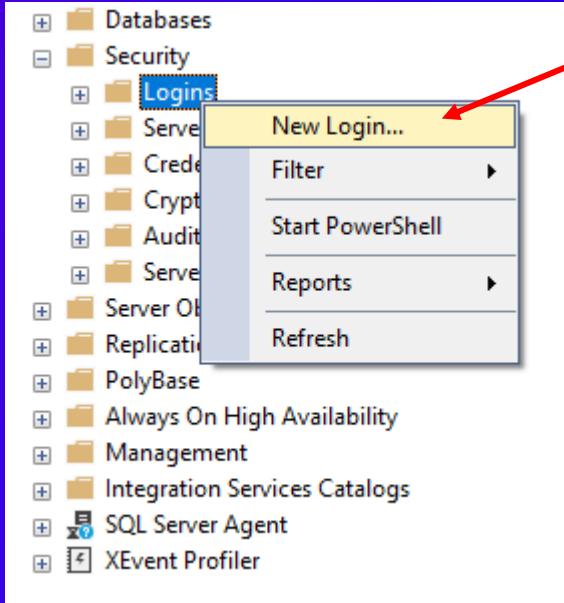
Databases
Security
Logins
Serve
Crede
Crypt
Audit
Serve
Server Ob
Replicatio
PolyBase
Always On High Availability
Management
Integration Services Catalogs
SQL Server Agent
XEvent Profiler

New Login...
Filter
Start PowerShell
Reports
Refresh